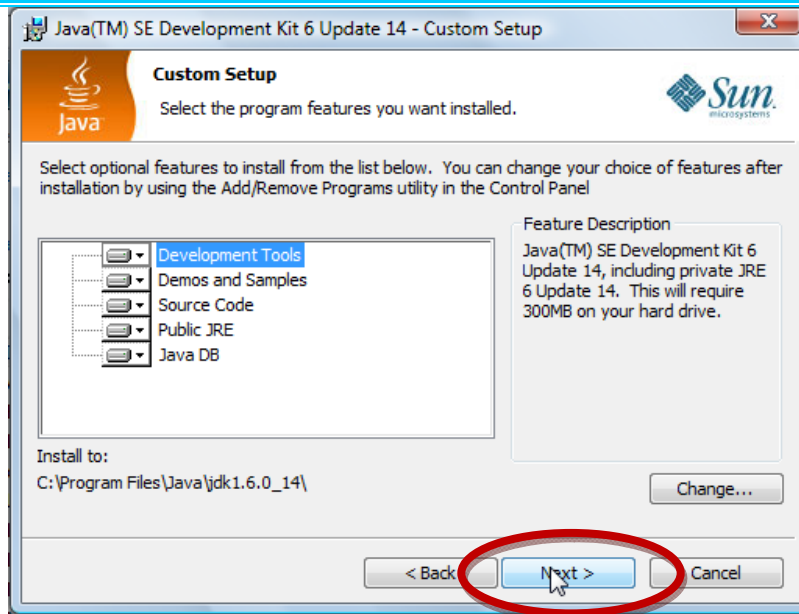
Java(TM) SE Development Kit 6 Update 14 - Custom Setup

Custom Setup

Select the program features you want installed.

Java

Sun microsystems

Select optional features to install from the list below. You can change your choice of features after installation by using the Add/Remove Programs utility in the Control Panel

Development Tools
Demos and Samples
Source Code
Public JRE
Java DB

Feature Description

Java(TM) SE Development Kit 6 Update 14, including private JRE 6 Update 14. This will require 300MB on your hard drive.

Install to:
C:\Program Files\Java\jdk1.6.0_14\

Change...

< Back

Next >

Cancel